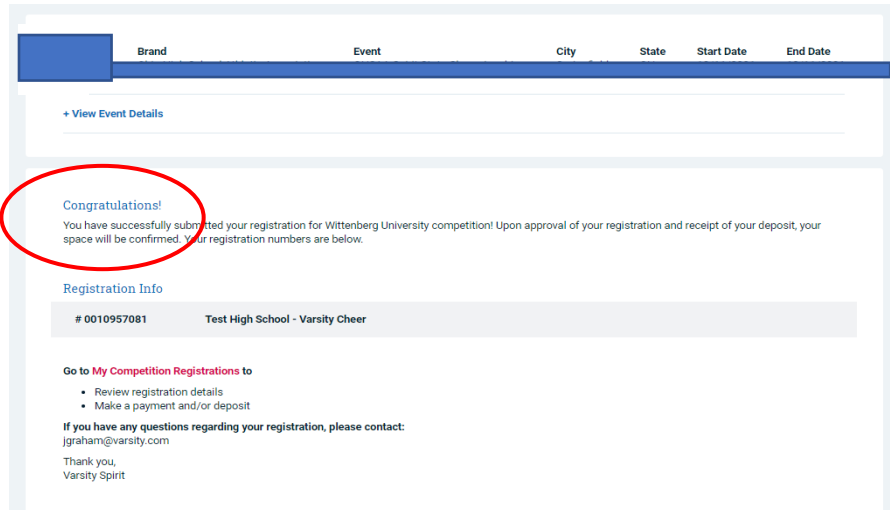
| Brand | Event | City | State | Start Date | End Date |
|---|---|---|---|---|---|
| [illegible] | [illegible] | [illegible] | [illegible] | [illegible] | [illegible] |

+ View Event Details

Congratulations!

You have successfully submitted your registration for Wittenberg University competition! Upon approval of your registration and receipt of your deposit, your space will be confirmed. Your registration numbers are below.

Registration Info

# 0010957081 Test High School - Varsity Cheer

Go to My Competition Registrations to

- Review registration details
- Make a payment and/or deposit

If you have any questions regarding your registration, please contact:
jgraham@varsity.com

Thank you,
Varsity Spirit